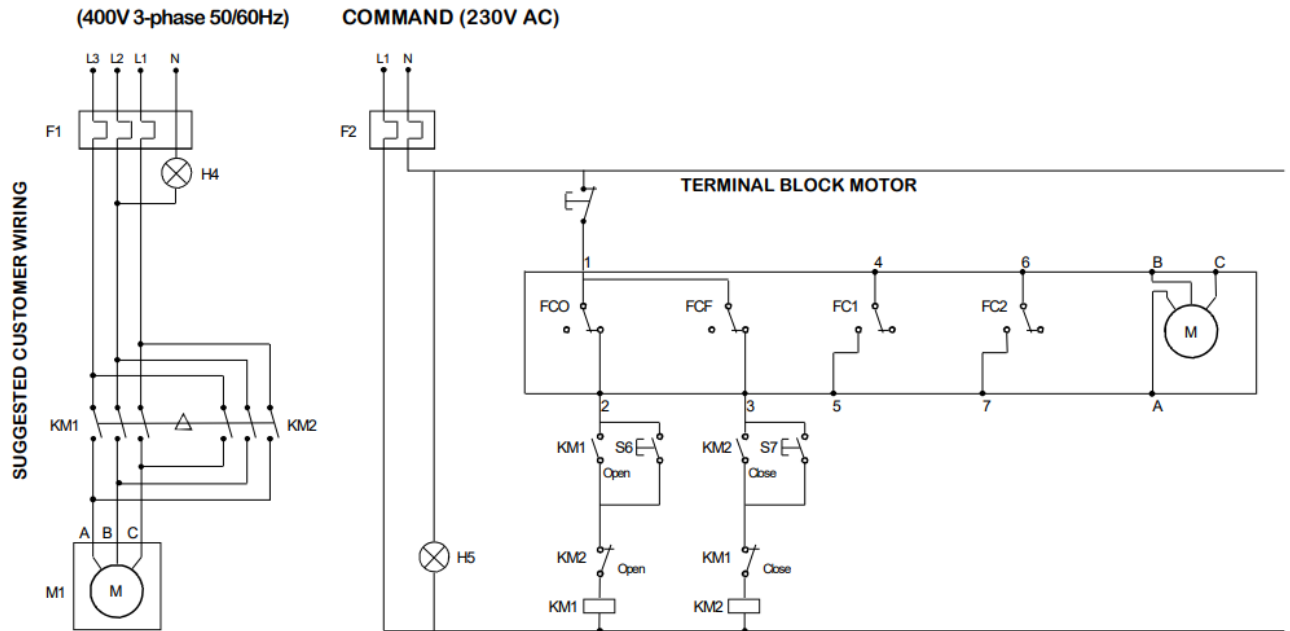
SUGGESTED CUSTOMER WIRING

(400V 3-phase 50/60Hz)

L3 L2 L1 N

F1

H4

KM1

KM2

A B C

M1

M

COMMAND (230V AC)

L1 N

F2

TERMINAL BLOCK MOTOR

1

4

6

B

C

FCO

FCF

FC1

FC2

M

2

3

5

7

A

KM1

S6

Open

KM2

S7

Close

H5

KM2

Open

KM1

Close

KM1

KM2